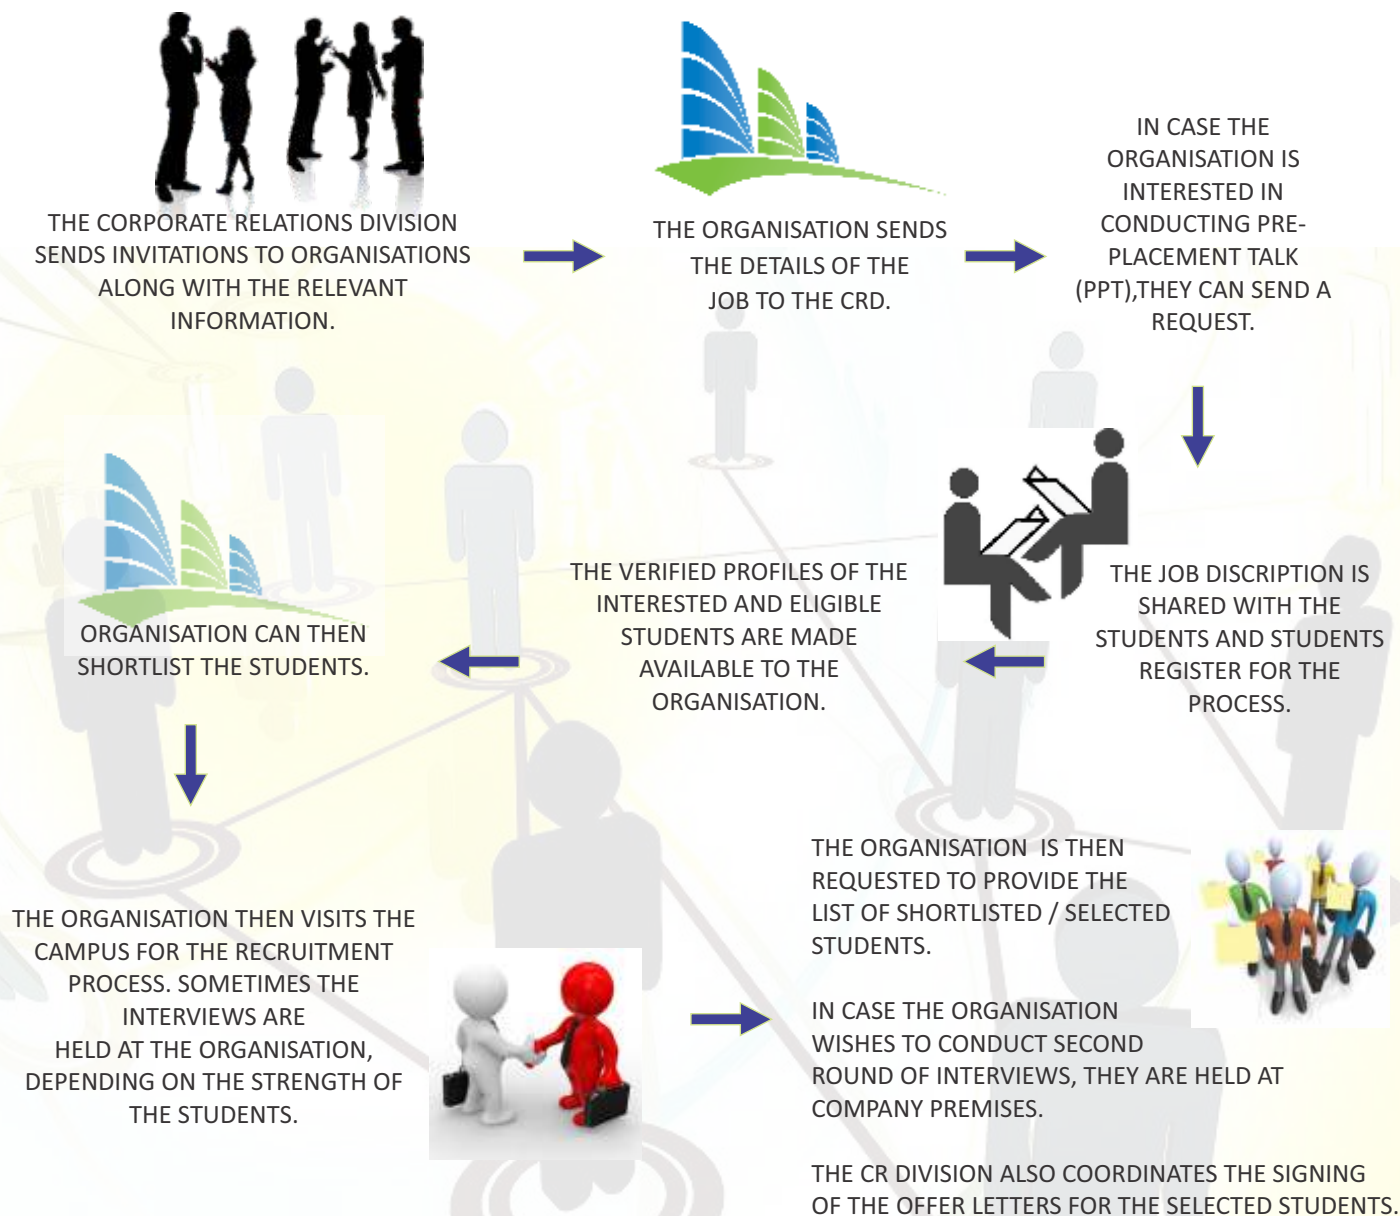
THE CORPORATE RELATIONS DIVISION SENDS INVITATIONS TO ORGANISATIONS ALONG WITH THE RELEVANT INFORMATION.

THE ORGANISATION SENDS THE DETAILS OF THE JOB TO THE CRD.

IN CASE THE ORGANISATION IS INTERESTED IN CONDUCTING PRE-PLACEMENT TALK (PPT),THEY CAN SEND A REQUEST.

THE JOB DISCRIPTION IS SHARED WITH THE STUDENTS AND STUDENTS REGISTER FOR THE PROCESS.

THE VERIFIED PROFILES OF THE INTERESTED AND ELIGIBLE STUDENTS ARE MADE AVAILABLE TO THE ORGANISATION.

ORGANISATION CAN THEN SHORTLIST THE STUDENTS.

THE ORGANISATION THEN VISITS THE CAMPUS FOR THE RECRUITMENT PROCESS. SOMETIMES THE INTERVIEWS ARE HELD AT THE ORGANISATION, DEPENDING ON THE STRENGTH OF THE STUDENTS.

THE ORGANISATION IS THEN REQUESTED TO PROVIDE THE LIST OF SHORTLISTED / SELECTED STUDENTS.

IN CASE THE ORGANISATION WISHES TO CONDUCT SECOND ROUND OF INTERVIEWS, THEY ARE HELD AT COMPANY PREMISES.

THE CR DIVISION ALSO COORDINATES THE SIGNING OF THE OFFER LETTERS FOR THE SELECTED STUDENTS.